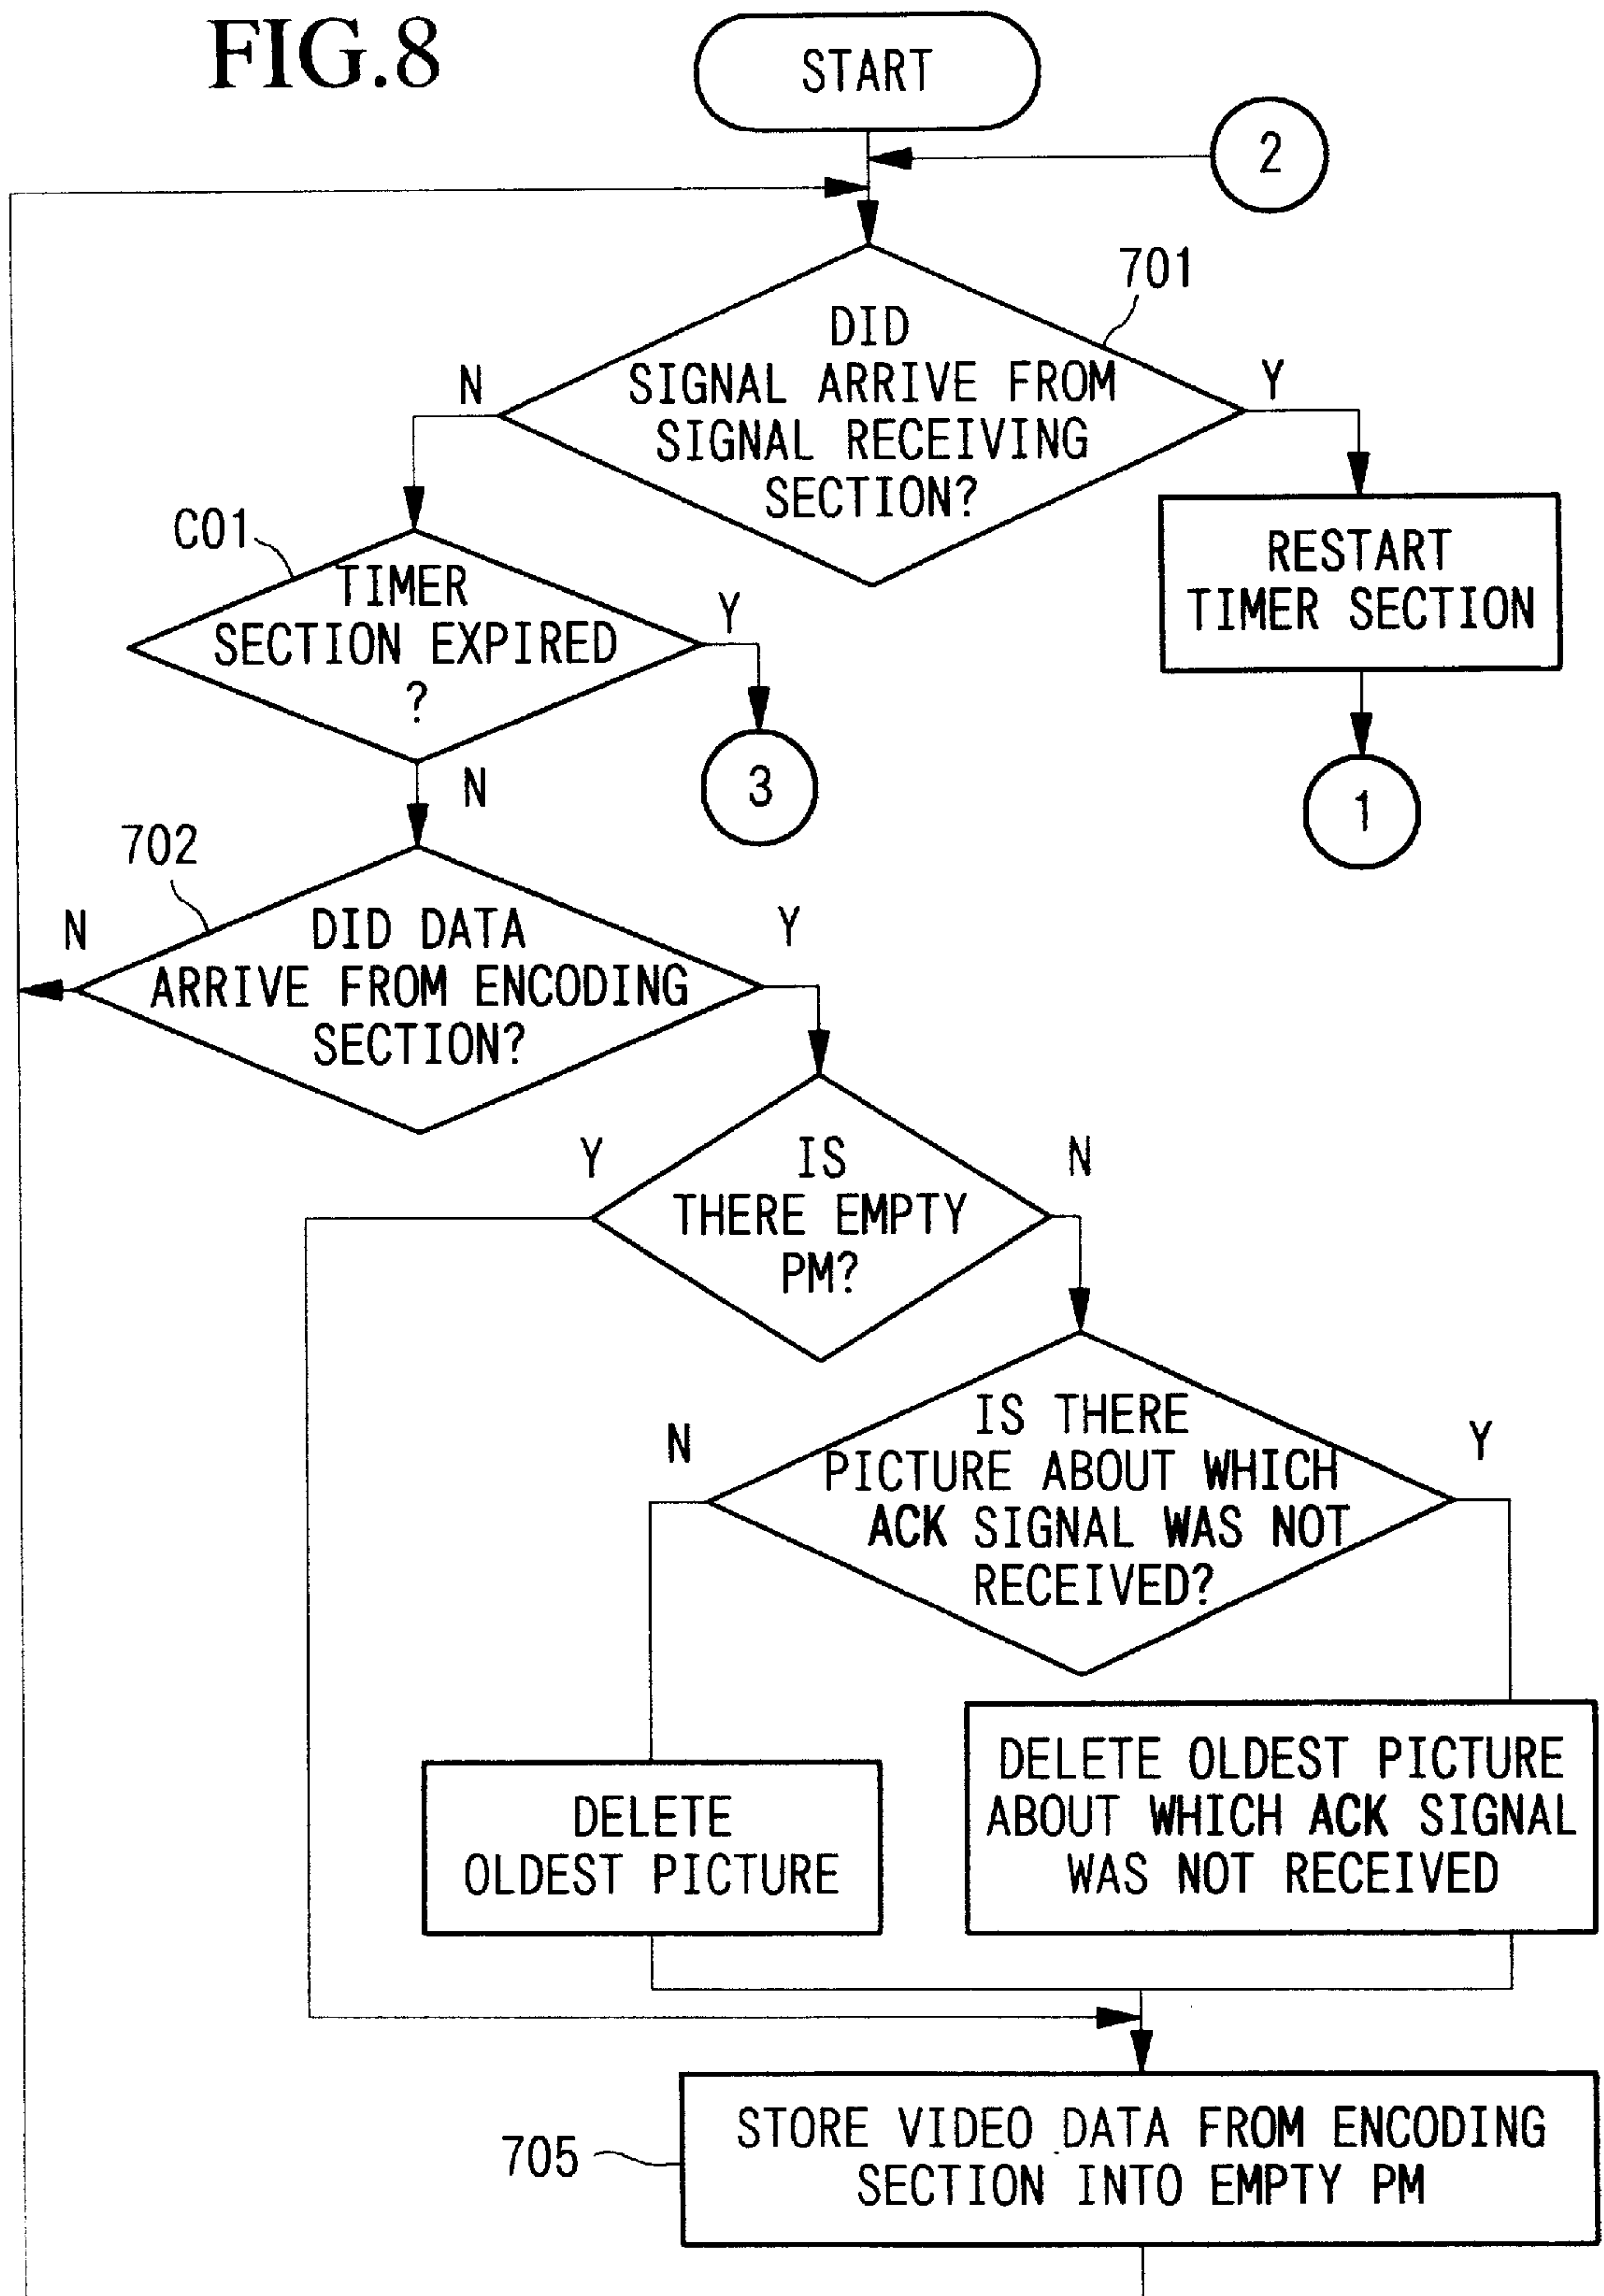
FIG.8

START

2

701

DID SIGNAL ARRIVE FROM SIGNAL RECEIVING SECTION?

N

Y

RESTART TIMER SECTION

1

C01

TIMER SECTION EXPIRED ?

Y

3

N

702

N

DID DATA ARRIVE FROM ENCODING SECTION?

Y

Y

IS THERE EMPTY PM?

N

N

IS THERE PICTURE ABOUT WHICH ACK SIGNAL WAS NOT RECEIVED?

Y

DELETE OLDEST PICTURE

DELETE OLDEST PICTURE ABOUT WHICH ACK SIGNAL WAS NOT RECEIVED

705

STORE VIDEO DATA FROM ENCODING SECTION INTO EMPTY PM